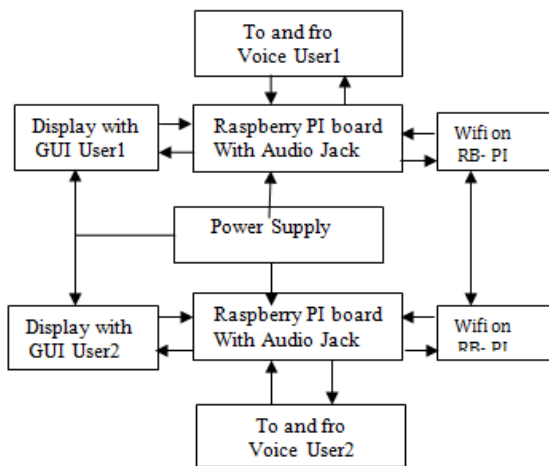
To and fro Voice User1

Display with GUI User1

Raspberry PI board With Audio Jack

Wifi on RB- PI

Power Supply

Display with GUI User2

Raspberry PI board With Audio Jack

Wifi on RB- PI

To and fro Voice User2